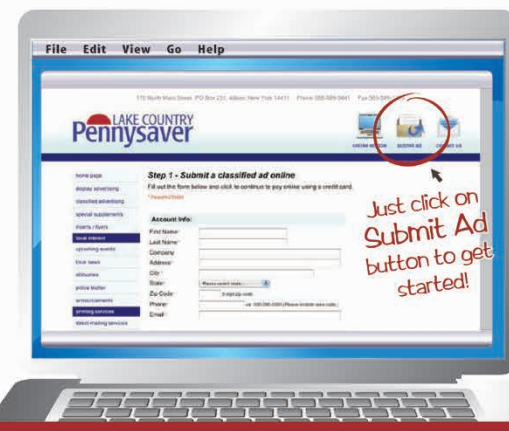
File Edit View Go Help

170 North Main Street, PO Box 231, Albion New York 14411 Phone 585-589-5641 Fax 585-589-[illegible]

LAKE COUNTRY
Pennysaver

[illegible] SUBMIT AD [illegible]

home page
display advertising
classified advertising
special supplements
inserts / flyers
local interest
upcoming events
local news
obituaries
police blotter
announcements
printing services
direct mailing services

Step 1 - Submit a classified ad online
Fill out the form below and click to continue to pay online using a credit card.
* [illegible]

Account Info:
First Name*
Last Name*
Company
Address*
City*
State* Please select state...
Zip Code* 5 digit zip code
Phone* ex. 100-000-0000 (Please include area code)
Email*

Just click on Submit Ad button to get started!